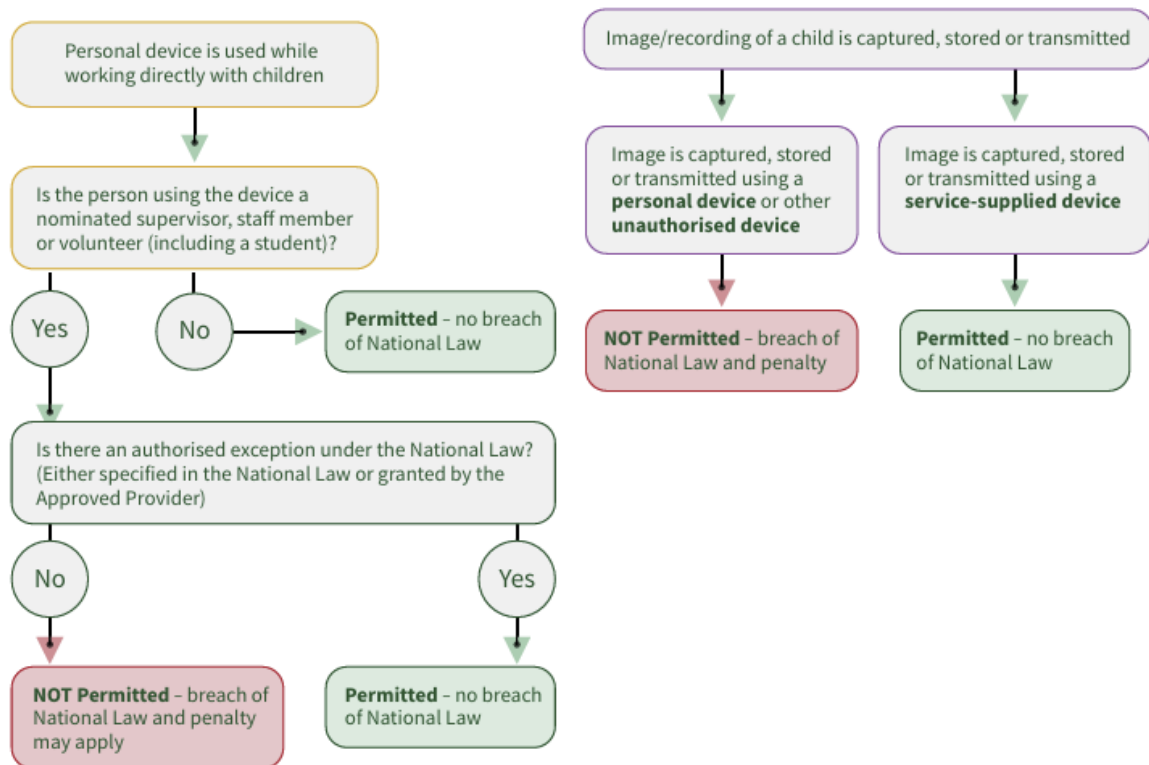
Personal device is used while working directly with children

Is the person using the device a nominated supervisor, staff member or volunteer (including a student)?

Yes

No

**Permitted** – no breach of National Law

Is there an authorised exception under the National Law? (Either specified in the National Law or granted by the Approved Provider)

No

Yes

**NOT Permitted** – breach of National Law and penalty may apply

**Permitted** – no breach of National Law

Image/recording of a child is captured, stored or transmitted

Image is captured, stored or transmitted using a **personal device** or other **unauthorised device**

Image is captured, stored or transmitted using a **service-supplied device**

**NOT Permitted** – breach of National Law and penalty

**Permitted** – no breach of National Law